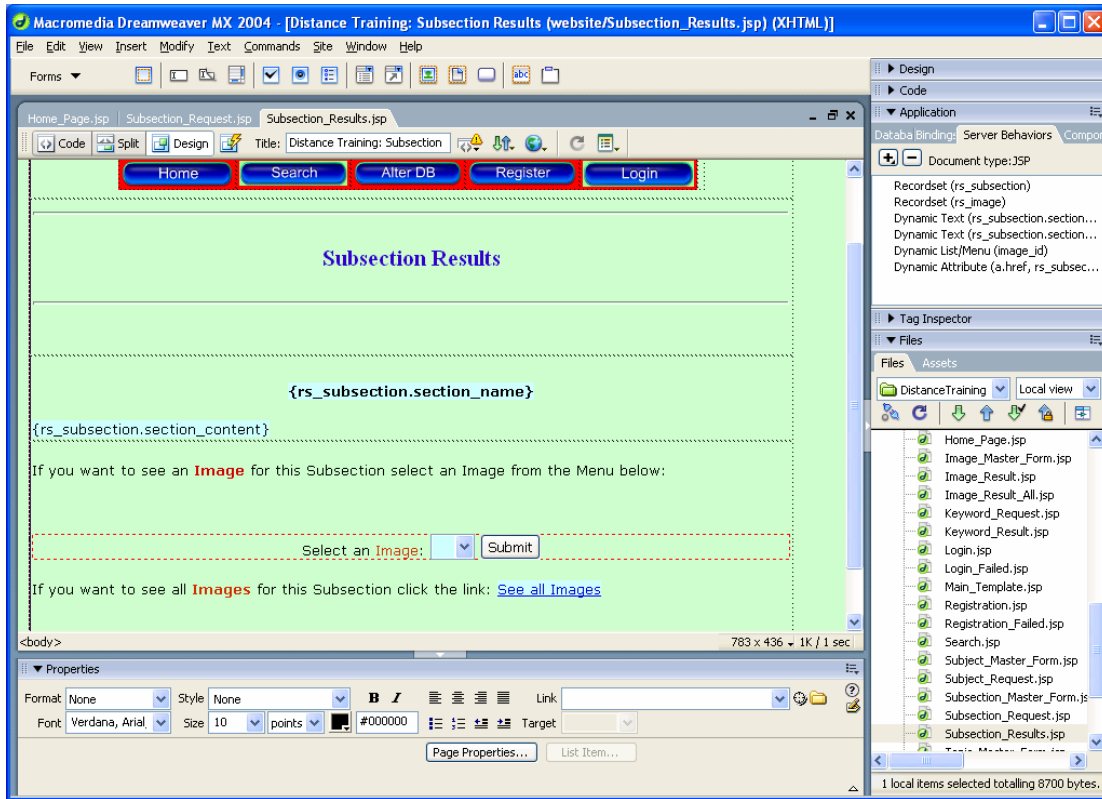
Macromedia Dreamweaver MX 2004 - [Distance Training: Subsection Results (website/Subsection_Results.jsp) (XHTML)]

File Edit View Insert Modify Text Commands Site Window Help

Forms

Home_Page.jsp Subsection_Request.jsp Subsection_Results.jsp

Code Split Design Title: Distance Training: Subsection

Home Search Alter DB Register Login

Subsection Results

{rs_subsection.section_name}

{rs_subsection.section_content}

If you want to see an Image for this Subsection select an Image from the Menu below:

Select an Image: Submit

If you want to see all Images for this Subsection click the link: See all Images

<body> 783 x 436 1K / 1 sec

Properties

Format None Style None B I Link

Font Verdana, Arial Size 10 points #000000 Target

Page Properties... List Item...

Design

Code

Application

Databa Bindings Server Behaviors Compo

Document type:JSP

Recordset (rs_subsection)
Recordset (rs_image)
Dynamic Text (rs_subsection.section...
Dynamic Text (rs_subsection.section...
Dynamic List/Menu (image_id)
Dynamic Attribute (a.href, rs_subsec...

Tag Inspector

Files

Files Assets

DistanceTraining Local view

Home_Page.jsp
Image_Master_Form.jsp
Image_Result.jsp
Image_Result_All.jsp
Keyword_Request.jsp
Keyword_Result.jsp
Login.jsp
Login_Failed.jsp
Main_Template.jsp
Registration.jsp
Registration_Failed.jsp
Search.jsp
Subject_Master_Form.jsp
Subject_Request.jsp
Subsection_Master_Form.js
Subsection_Request.jsp
Subsection_Results.jsp
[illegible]

1 local items selected totalling 8700 bytes.